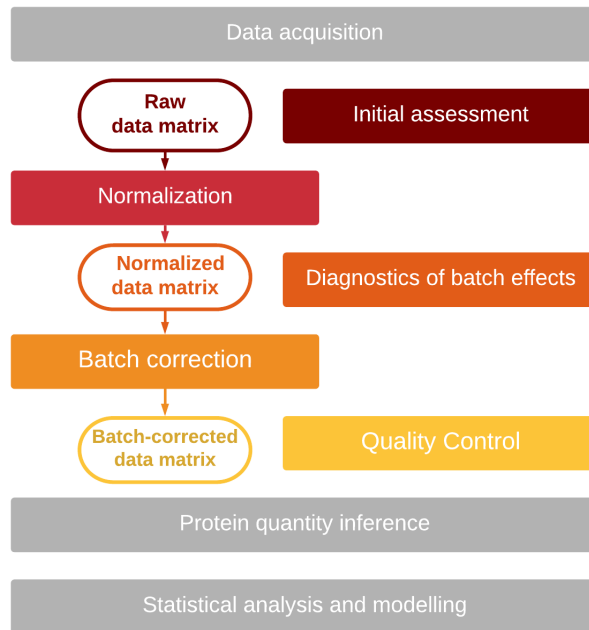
Data acquisition

Raw data matrix

Initial assessment

Normalization

Normalized data matrix

Diagnostics of batch effects

Batch correction

Batch-corrected data matrix

Quality Control

Protein quantity inference

Statistical analysis and modelling